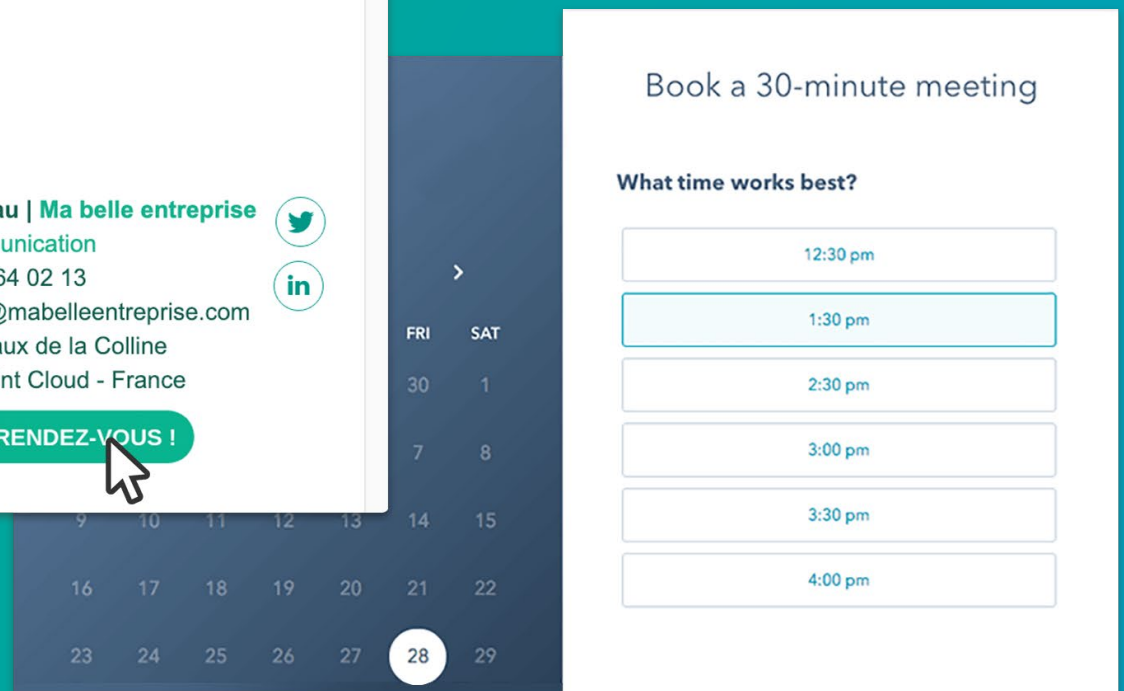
au | Ma belle entreprise
unication
64 02 13
@mabelleentreprise.com
aux de la Colline
nt Cloud - France

RENDEZ-VOUS !

in

>

FRI SAT
30 1
7 8
9 10 11 12 13 14 15
16 17 18 19 20 21 22
23 24 25 26 27 28 29

Book a 30-minute meeting

What time works best?

12:30 pm

1:30 pm

2:30 pm

3:00 pm

3:30 pm

4:00 pm